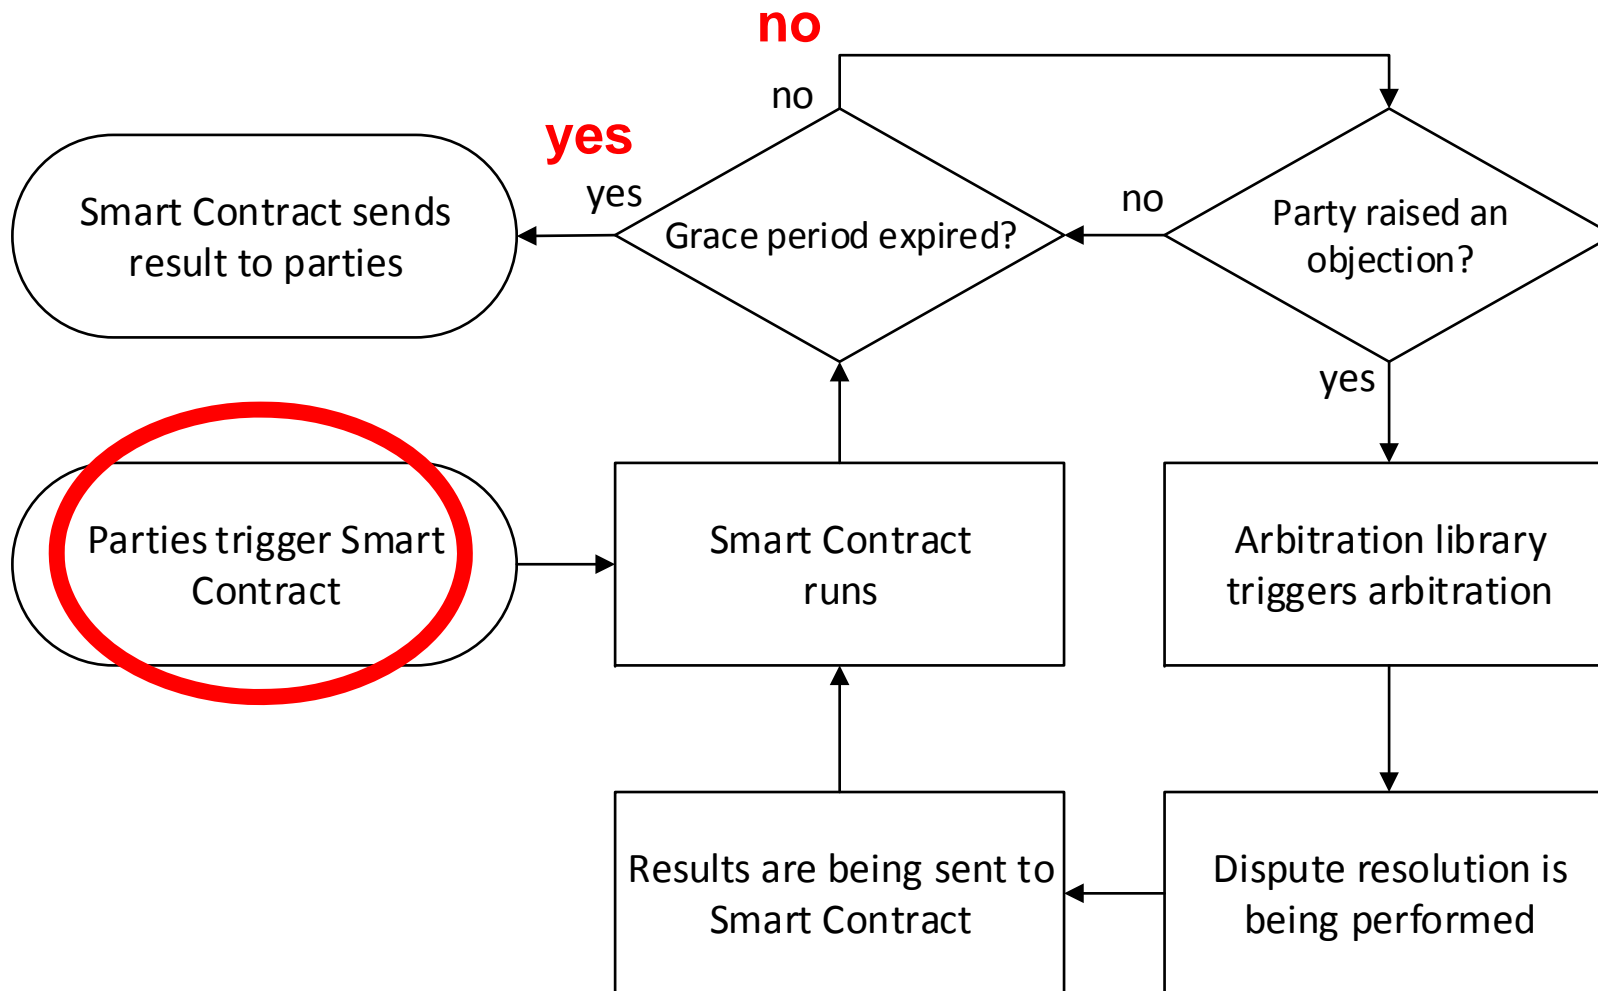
no

no

yes

yes

Smart Contract sends result to parties

Grace period expired?

no

Party raised an objection?

yes

Parties trigger Smart Contract

Smart Contract runs

Arbitration library triggers arbitration

Results are being sent to Smart Contract

Dispute resolution is being performed